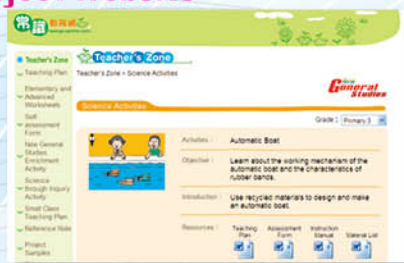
常識

Teacher's Zone

Teacher's Zone
Teaching Plan
Elementary and Advanced Worksheets
Self-assessment Form
New General Studies Enrichment Activity
Science through Inquiry Activity
Small Class Teaching Plan
Reference Note
Project Samples

Teacher's Zone > Science Activities

New General Studies

Science Activities

Grade : Primary 3

Activities : Automatic Boat

Objective : Learn about the working mechanism of the automatic boat and the characteristics of rubber bands.

Introduction : Use recycled materials to design and make an automatic boat.

Resources : Teaching Plan | Assessment Form | Instruction Manual | Material List